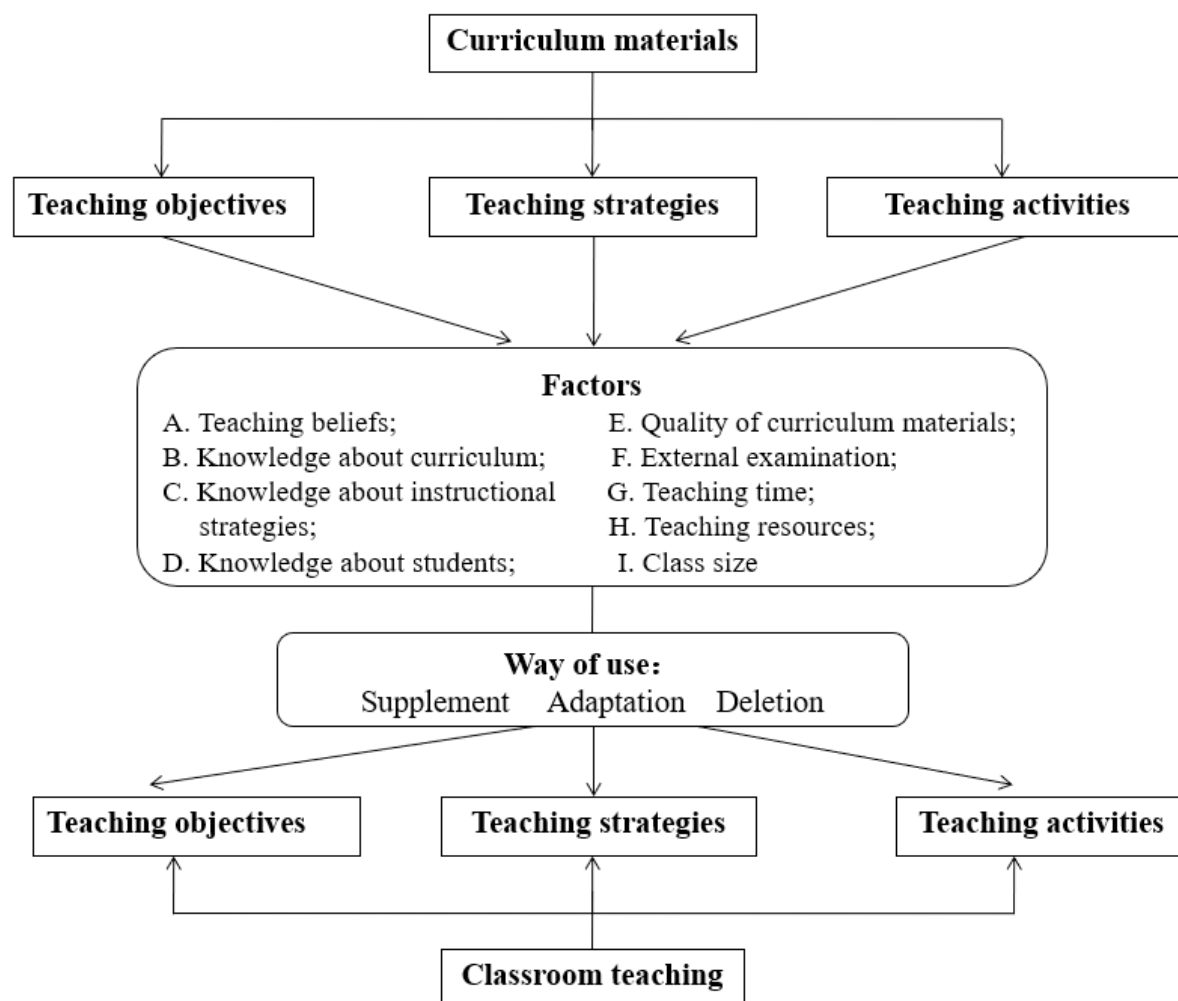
Curriculum materials

Teaching objectives

Teaching strategies

Teaching activities

Factors

A. Teaching beliefs;
B. Knowledge about curriculum;
C. Knowledge about instructional strategies;
D. Knowledge about students;

E. Quality of curriculum materials;
F. External examination;
G. Teaching time;
H. Teaching resources;
I. Class size

Way of use：
Supplement Adaptation Deletion

Teaching objectives

Teaching strategies

Teaching activities

Classroom teaching